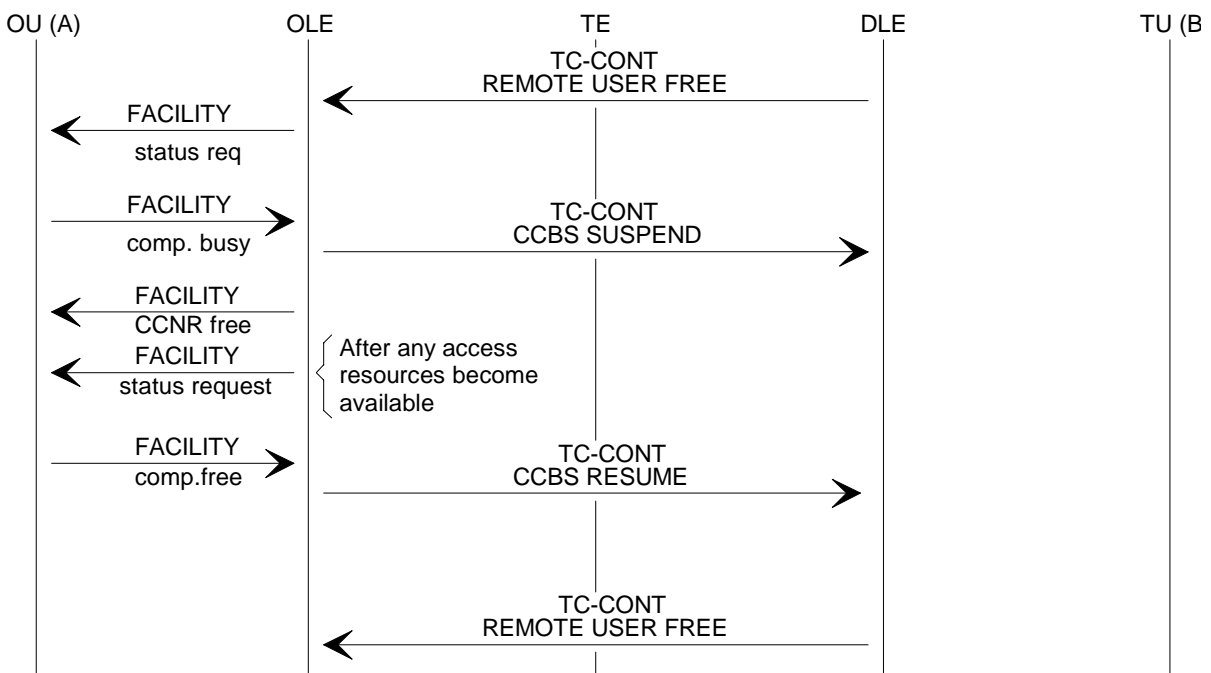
OU (A)

OLE

TE

DLE

TU (B

TC-CONT
REMOTE USER FREE

FACILITY
status req

FACILITY
comp. busy

TC-CONT
CCBS SUSPEND

FACILITY
CCNR free

FACILITY
status request

After any access resources become available

FACILITY
comp.free

TC-CONT
CCBS RESUME

TC-CONT
REMOTE USER FREE